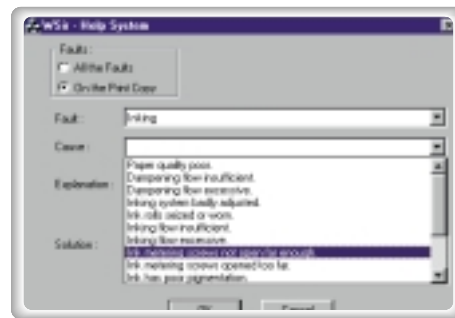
WSii - Help System

Faults:
All the Faults
On the Print Copy

Fault: Inking

Cause:

Explanation:

Solution:

Paper quality poor.
Dampening flow insufficient.
Dampening flow excessive.
Inking system badly adjusted.
Ink rolls seized or worn.
Inking flow insufficient.
Inking flow excessive.
Ink metering screws not opened far enough.
Ink metering screws opened too far.
Ink has poor pigmentation.

Ok
Cancel